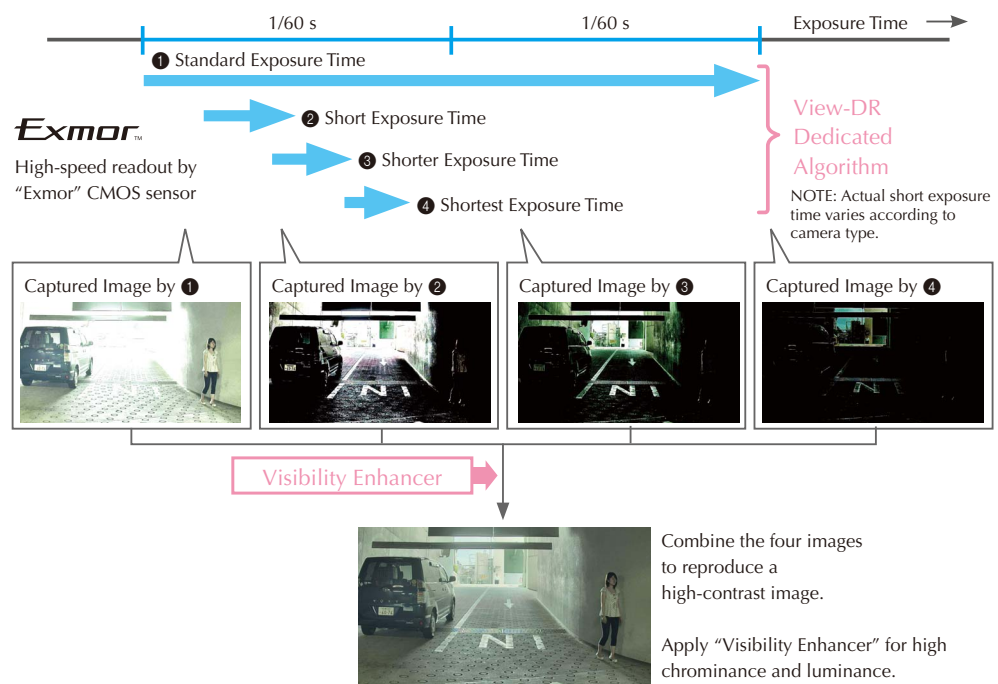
1/60 s

1/60 s

Exposure Time

❶ Standard Exposure Time

❷ Short Exposure Time

Exmor™

High-speed readout by "Exmor" CMOS sensor

❸ Shorter Exposure Time

❹ Shortest Exposure Time

View-DR Dedicated Algorithm

NOTE: Actual short exposure time varies according to camera type.

Captured Image by ❶

Captured Image by ❷

Captured Image by ❸

Captured Image by ❹

Visibility Enhancer

Combine the four images to reproduce a high-contrast image.

Apply "Visibility Enhancer" for high chrominance and luminance.